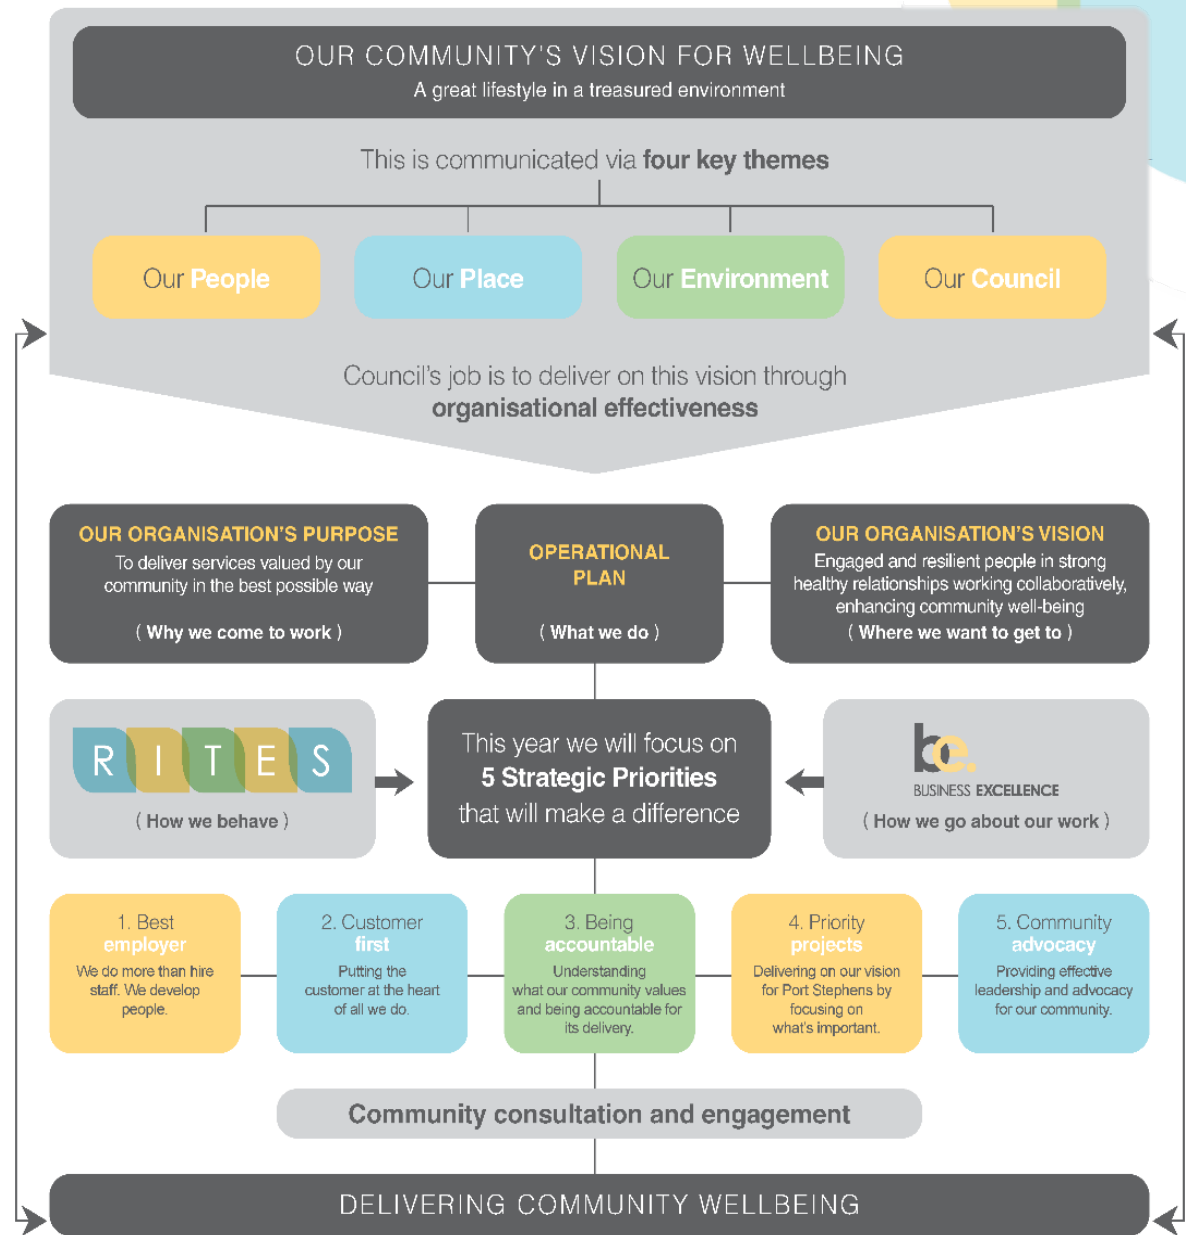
OUR COMMUNITY'S VISION FOR WELLBEING
A great lifestyle in a treasured environment

This is communicated via four key themes

Our People

Our Place

Our Environment

Our Council

Council's job is to deliver on this vision through organisational effectiveness

OUR ORGANISATION'S PURPOSE
To deliver services valued by our community in the best possible way
( Why we come to work )

OPERATIONAL PLAN
( What we do )

OUR ORGANISATION'S VISION
Engaged and resilient people in strong healthy relationships working collaboratively, enhancing community well-being
( Where we want to get to )

R I T E S
( How we behave )

This year we will focus on
5 Strategic Priorities
that will make a difference

be.
BUSINESS EXCELLENCE
( How we go about our work )

1. Best employer
We do more than hire staff. We develop people.

2. Customer first
Putting the customer at the heart of all we do.

3. Being accountable
Understanding what our community values and being accountable for its delivery.

4. Priority projects
Delivering on our vision for Port Stephens by focusing on what's important.

5. Community advocacy
Providing effective leadership and advocacy for our community.

Community consultation and engagement

DELIVERING COMMUNITY WELLBEING